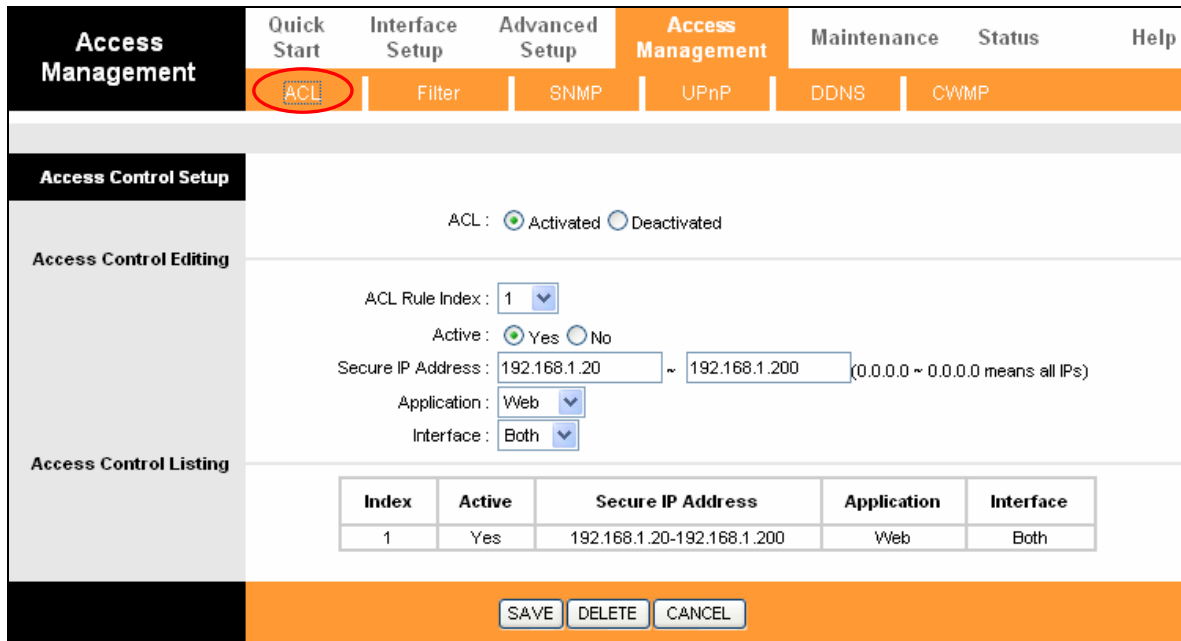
Access Management

Quick Start | Interface Setup | Advanced Setup | Access Management | Maintenance | Status | Help

ACL | Filter | SNMP | UPnP | DDNS | CWMP

Access Control Setup

ACL : Activated Deactivated

Access Control Editing

ACL Rule Index : 1

Active : Yes No

Secure IP Address : 192.168.1.20 ~ 192.168.1.200 (0.0.0.0 ~ 0.0.0.0 means all IPs)

Application : Web

Interface : Both

Access Control Listing

| Index | Active | Secure IP Address | Application | Interface |
|---|---|---|---|---|
| 1 | Yes | 192.168.1.20-192.168.1.200 | Web | Both |

SAVE DELETE CANCEL